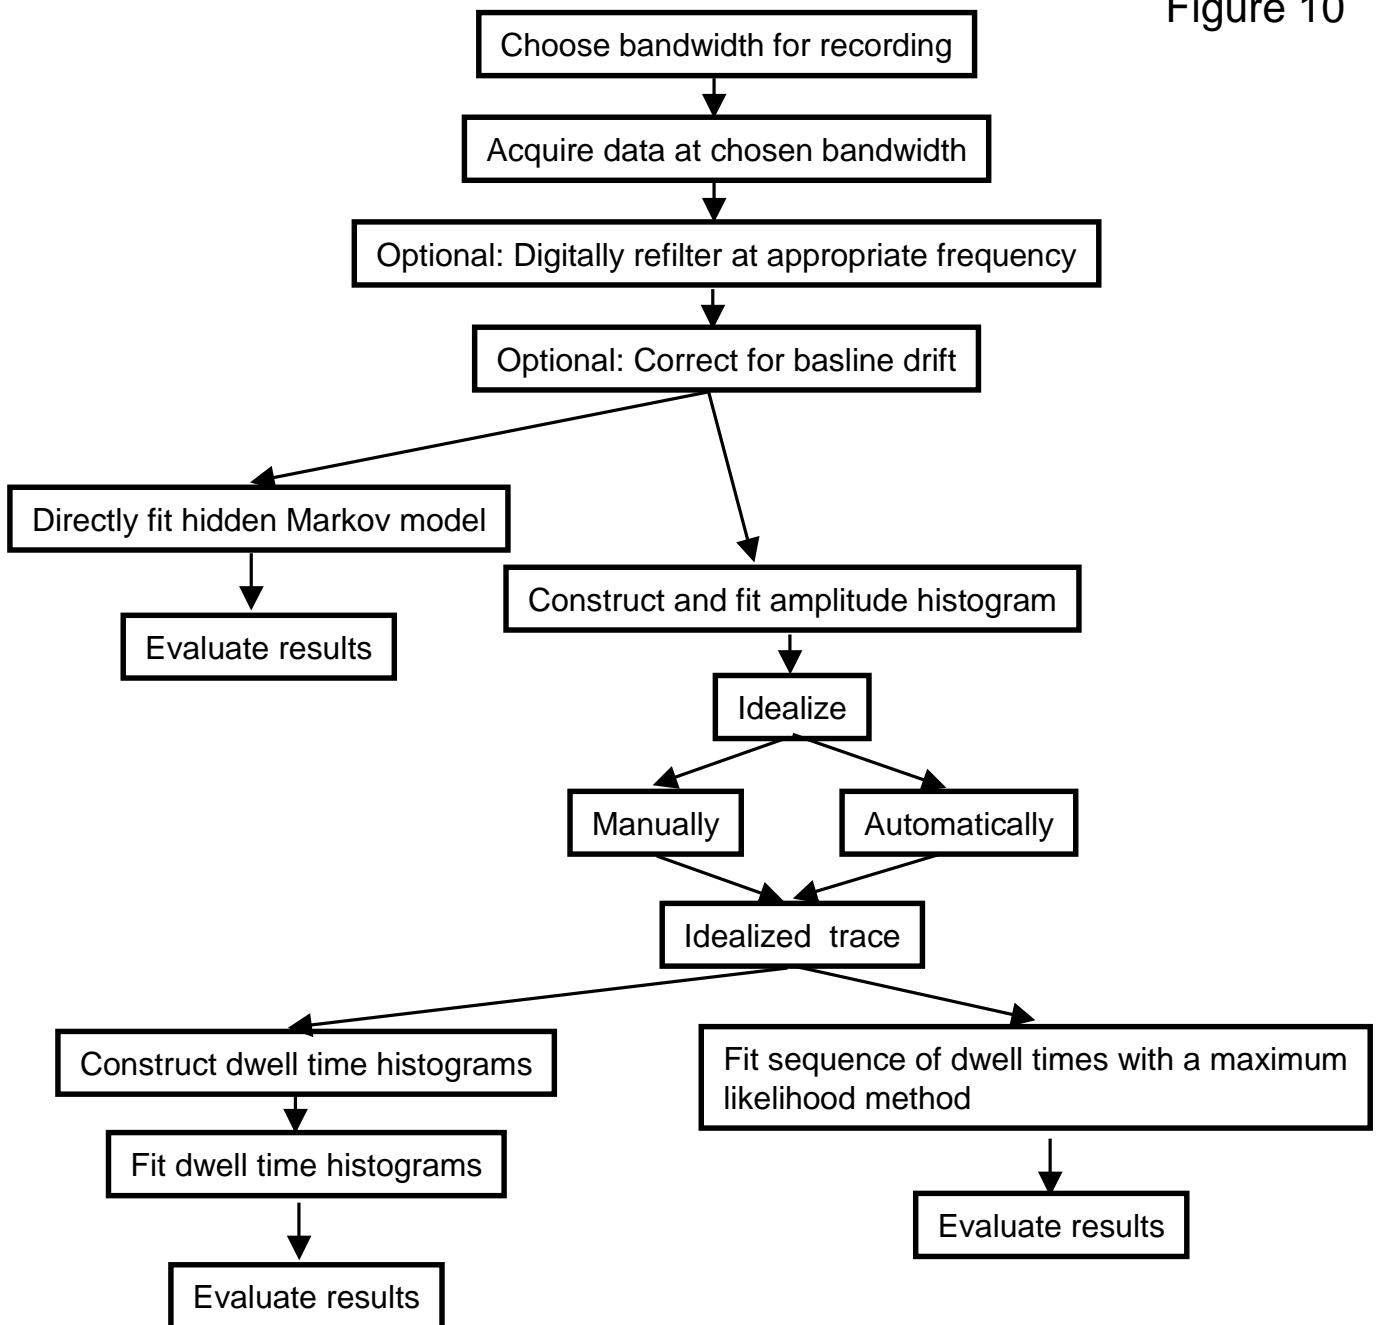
Figure 10

Choose bandwidth for recording

Acquire data at chosen bandwidth

Optional: Digitally refilter at appropriate frequency

Optional: Correct for basline drift

Directly fit hidden Markov model

Evaluate results

Construct and fit amplitude histogram

Idealize

Manually

Automatically

Idealized trace

Construct dwell time histograms

Fit dwell time histograms

Evaluate results

Fit sequence of dwell times with a maximum likelihood method

Evaluate results